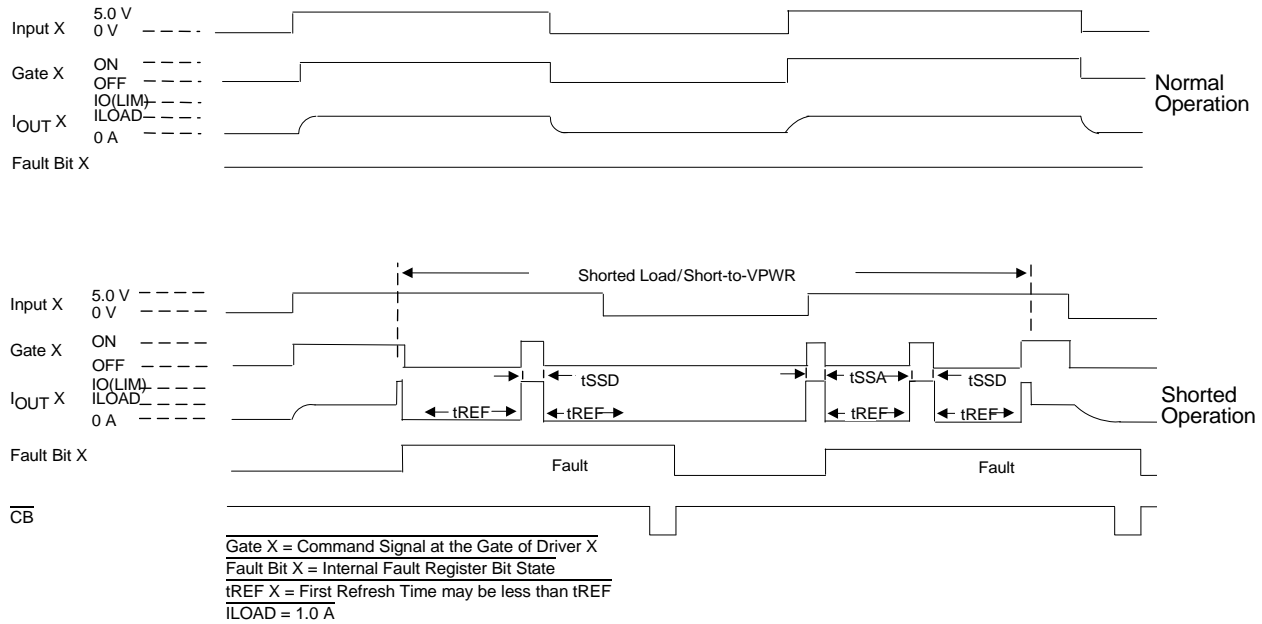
Input X 5.0 V 0 V

Gate X ON OFF

$I_{OUT}$ X IO(LIM) ILOAD 0 A

Normal Operation

Fault Bit X

Shorted Load/Short-to-VPWR

Input X 5.0 V 0 V

Gate X ON OFF

tSSD tSSA tSSD

$I_{OUT}$ X IO(LIM) ILOAD 0 A

tREF tREF tREF tREF

Shorted Operation

Fault Bit X

Fault

Fault

$\overline{CB}$

Gate X = Command Signal at the Gate of Driver X
Fault Bit X = Internal Fault Register Bit State
tREF X = First Refresh Time may be less than tREF
ILOAD = 1.0 A